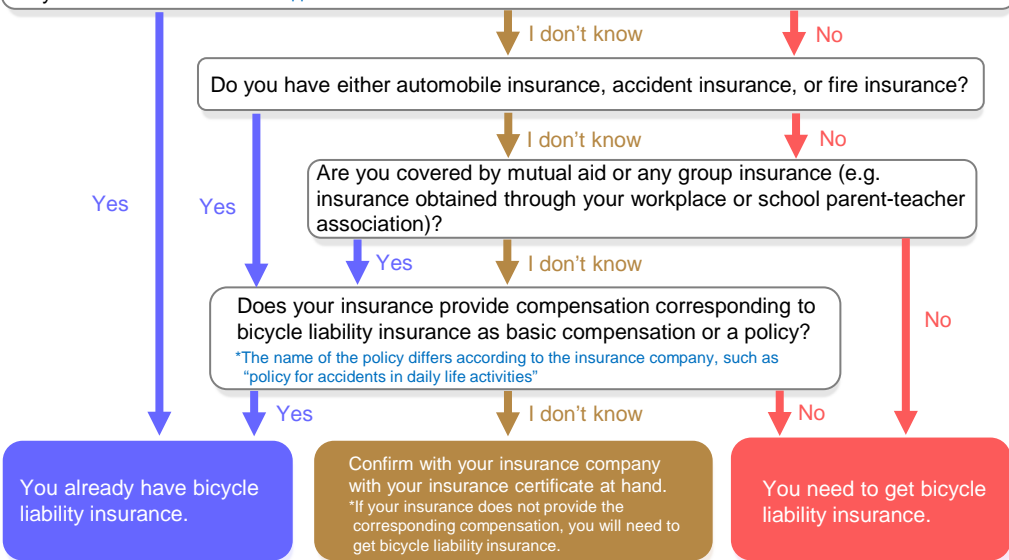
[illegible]

I don't know

No

Do you have either automobile insurance, accident insurance, or fire insurance?

I don't know

No

Are you covered by mutual aid or any group insurance (e.g. insurance obtained through your workplace or school parent-teacher association)?

Yes

Yes

Yes

I don't know

Does your insurance provide compensation corresponding to bicycle liability insurance as basic compensation or a policy?
*The name of the policy differs according to the insurance company, such as "policy for accidents in daily life activities"

No

Yes

I don't know

No

You already have bicycle liability insurance.

Confirm with your insurance company with your insurance certificate at hand.
*If your insurance does not provide the corresponding compensation, you will need to get bicycle liability insurance.

You need to get bicycle liability insurance.